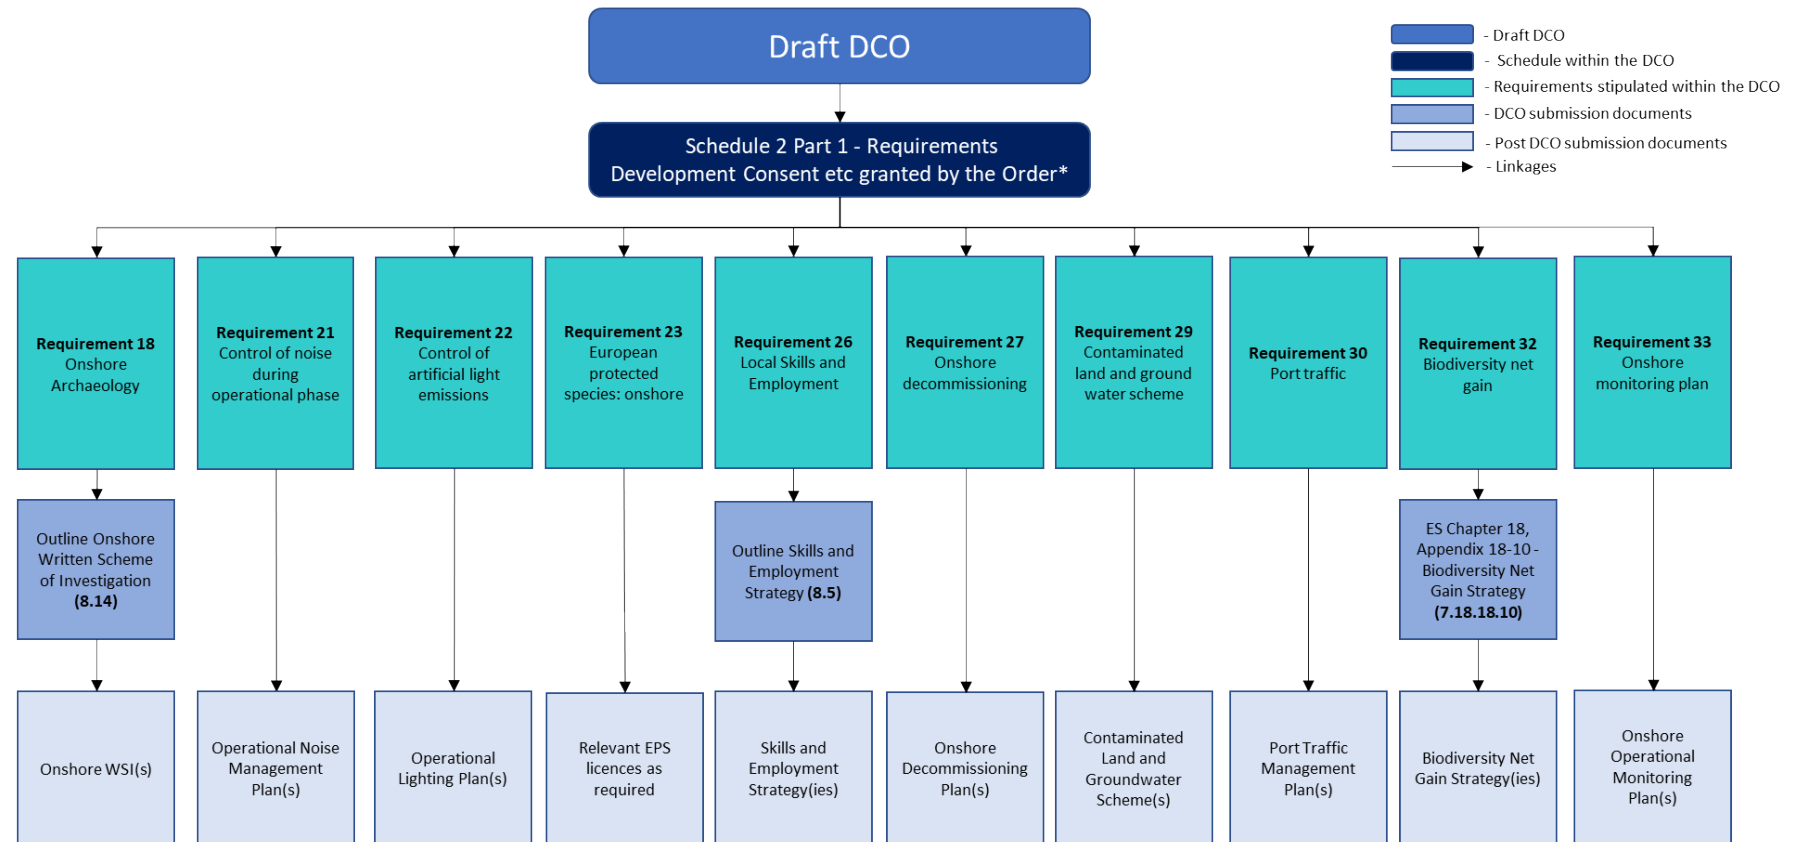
Draft DCO

- Draft DCO
- Schedule within the DCO
- Requirements stipulated within the DCO
- DCO submission documents
- Post DCO submission documents
- Linkages

Schedule 2 Part 1 - Requirements
Development Consent etc granted by the Order*

**Requirement 18** Onshore Archaeology

**Requirement 21** Control of noise during operational phase

**Requirement 22** Control of artificial light emissions

**Requirement 23** European protected species: onshore

**Requirement 26** Local Skills and Employment

**Requirement 27** Onshore decommissioning

**Requirement 29** Contaminated land and ground water scheme

**Requirement 30** Port traffic

**Requirement 32** Biodiversity net gain

**Requirement 33** Onshore monitoring plan

Outline Onshore Written Scheme of Investigation **(8.14)**

Outline Skills and Employment Strategy **(8.5)**

ES Chapter 18, Appendix 18-10 - Biodiversity Net Gain Strategy **(7.18.18.10)**

Onshore WSI(s)

Operational Noise Management Plan(s)

Operational Lighting Plan(s)

Relevant EPS licences as required

Skills and Employment Strategy(ies)

Onshore Decommissioning Plan(s)

Contaminated Land and Groundwater Scheme(s)

Port Traffic Management Plan(s)

Biodiversity Net Gain Strategy(ies)

Onshore Operational Monitoring Plan(s)